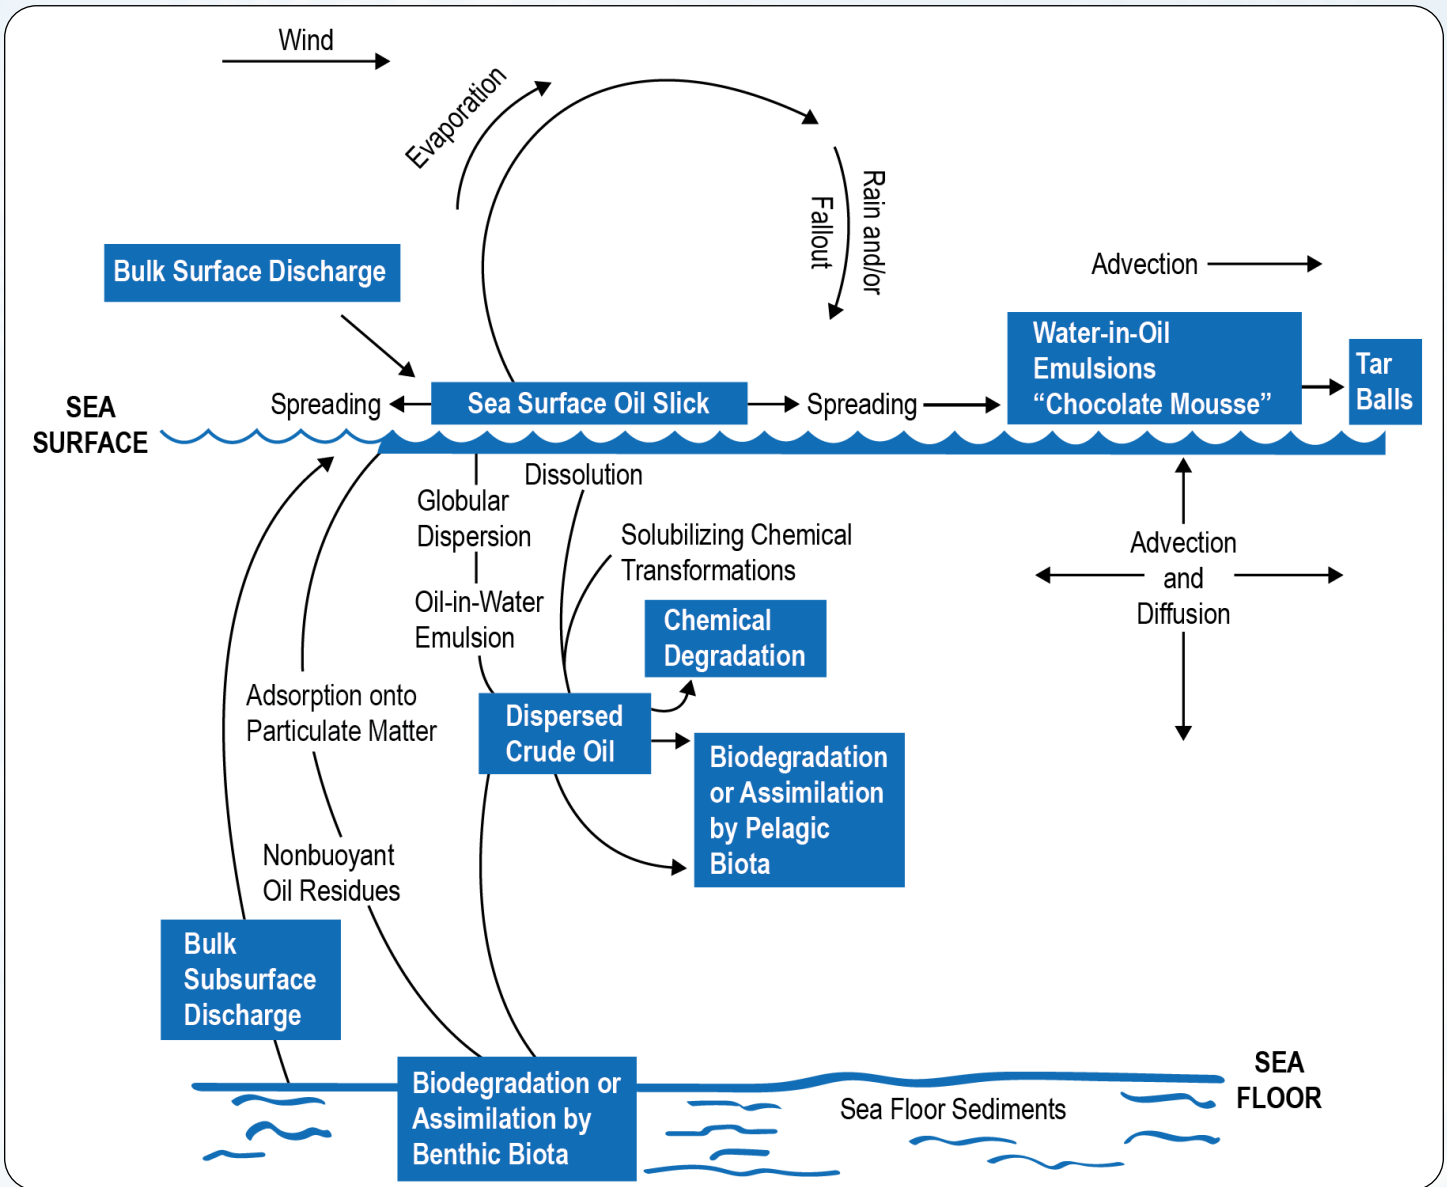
Wind

Evaporation

Rain and/or Fallout

Bulk Surface Discharge

Advection

Water-in-Oil Emulsions "Chocolate Mousse"

Tar Balls

SEA SURFACE

Spreading

Sea Surface Oil Slick

Spreading

Dissolution

Globular Dispersion

Oil-in-Water Emulsion

Solubilizing Chemical Transformations

Advection and Diffusion

Chemical Degradation

Adsorption onto Particulate Matter

Dispersed Crude Oil

Biodegradation or Assimilation by Pelagic Biota

Nonbuoyant Oil Residues

Bulk Subsurface Discharge

Biodegradation or Assimilation by Benthic Biota

Sea Floor Sediments

SEA FLOOR